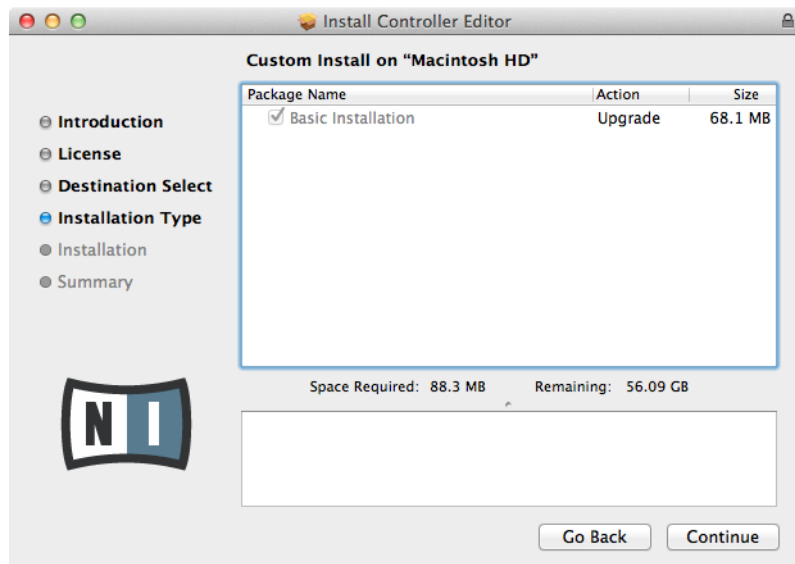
Install Controller Editor

Custom Install on “Macintosh HD”

Introduction
License
Destination Select
Installation Type
Installation
Summary

| Package Name | Action | Size |
|---|---|---|
| Basic Installation | Upgrade | 68.1 MB |

Space Required: 88.3 MB Remaining: 56.09 GB

NI

Go Back Continue